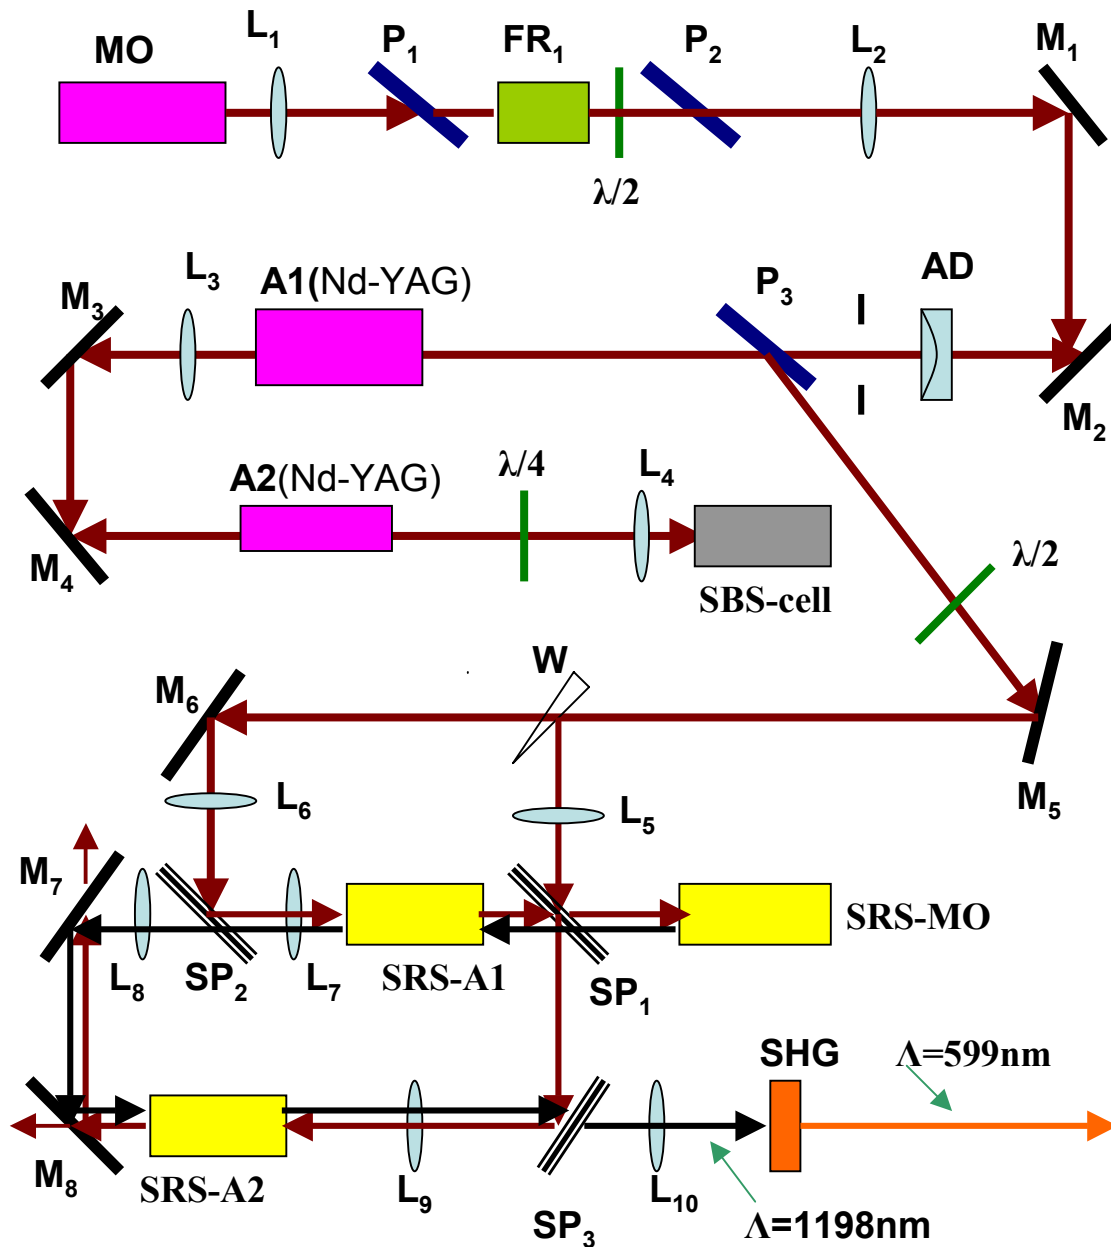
MO
$L_1$
$P_1$
$FR_1$
$P_2$
$L_2$
$M_1$
$\lambda/2$
$M_3$
$L_3$
A1(Nd-YAG)
$P_3$
AD
$M_2$
A2(Nd-YAG)
$\lambda/4$
$L_4$
$M_4$
SBS-cell
$\lambda/2$
W
$M_6$
$L_6$
$L_5$
$M_5$
$M_7$
SRS-MO
$L_8$
$SP_2$
$L_7$
SRS-A1
$SP_1$
SHG
$\Lambda$=599nm
$M_8$
SRS-A2
$L_9$
$SP_3$
$L_{10}$
$\Lambda$=1198nm